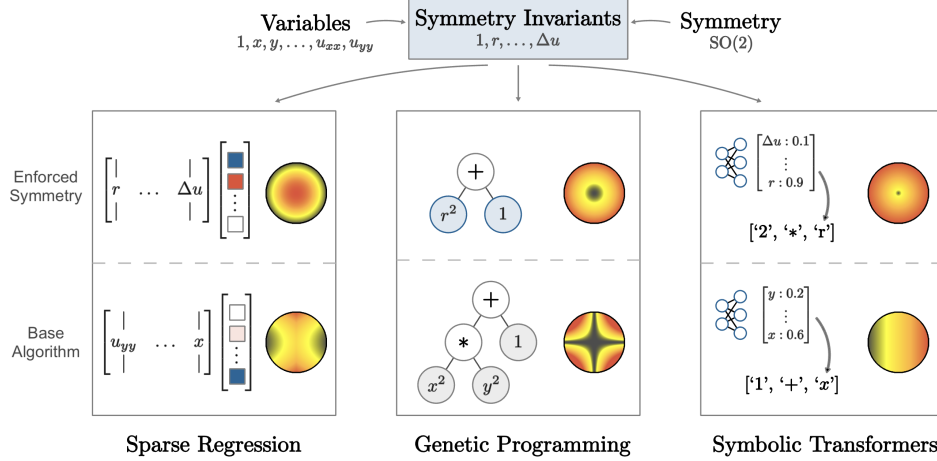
Variables
$1, x, y, \ldots, u_{xx}, u_{yy}$

Symmetry Invariants
$1, r, \ldots, \Delta u$

Symmetry
SO(2)

Enforced Symmetry

$\begin{bmatrix} | & & | \\ r & \cdots & \Delta u \\ | & & | \end{bmatrix}$

+

$r^2$

1

$\begin{bmatrix} \Delta u : 0.1 \\ \vdots \\ r : 0.9 \end{bmatrix}$

['2', '*', 'r']

Base Algorithm

$\begin{bmatrix} | & & | \\ u_{yy} & \cdots & x \\ | & & | \end{bmatrix}$

+

*

1

$x^2$

$y^2$

$\begin{bmatrix} y : 0.2 \\ \vdots \\ x : 0.6 \end{bmatrix}$

['1', '+', '$x$']

Sparse Regression

Genetic Programming

Symbolic Transformers